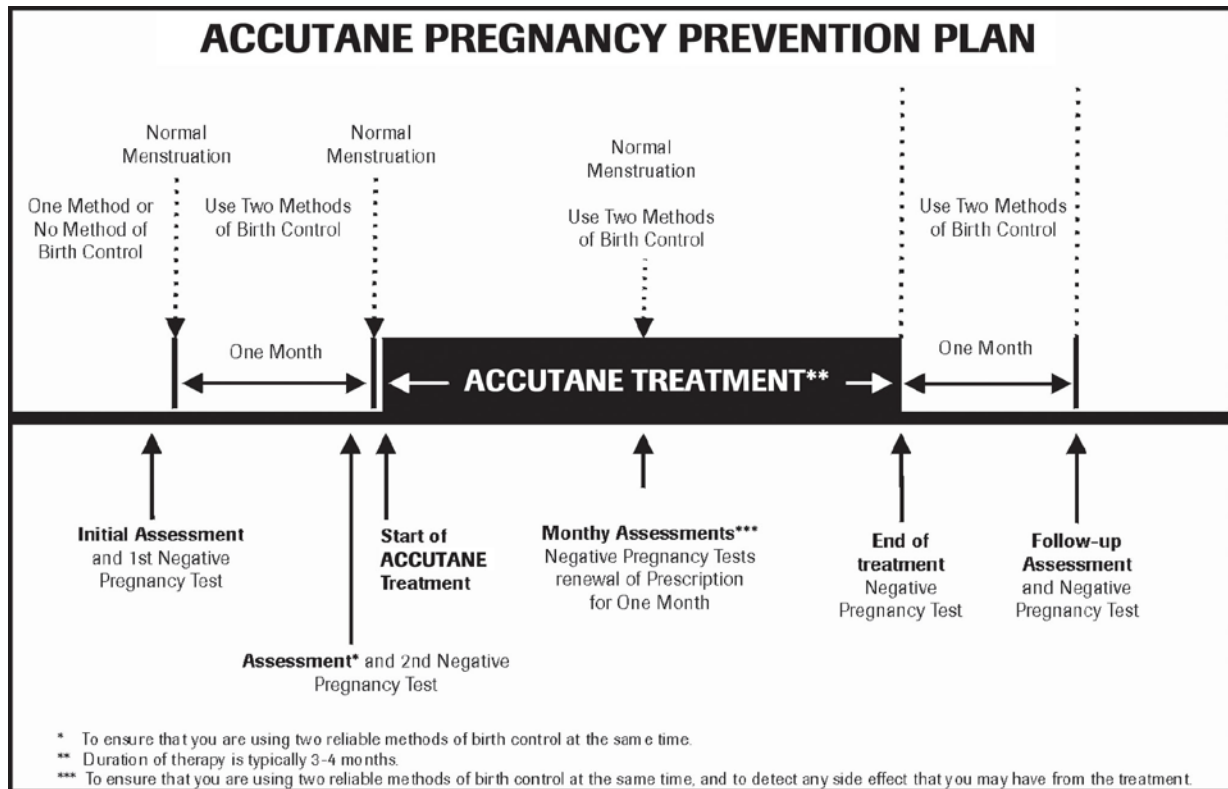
ACCUTANE PREGNANCY PREVENTION PLAN

Normal Menstruation

One Method or No Method of Birth Control

Use Two Methods of Birth Control

Normal Menstruation

Normal Menstruation

Use Two Methods of Birth Control

Use Two Methods of Birth Control

One Month

ACCUTANE TREATMENT**

One Month

Initial Assessment and 1st Negative Pregnancy Test

Assessment* and 2nd Negative Pregnancy Test

Start of ACCUTANE Treatment

Monthy Assessments*** Negative Pregnancy Tests renewal of Prescription for One Month

End of treatment Negative Pregnancy Test

Follow-up Assessment and Negative Pregnancy Test

* To ensure that you are using two reliable methods of birth control at the sam e time.
** Duration of therapy is typically 3-4 months.
*** To ensure that you are using two reliable methods of birth control at the same time, and to detect any side effect that you may have from the treatment.